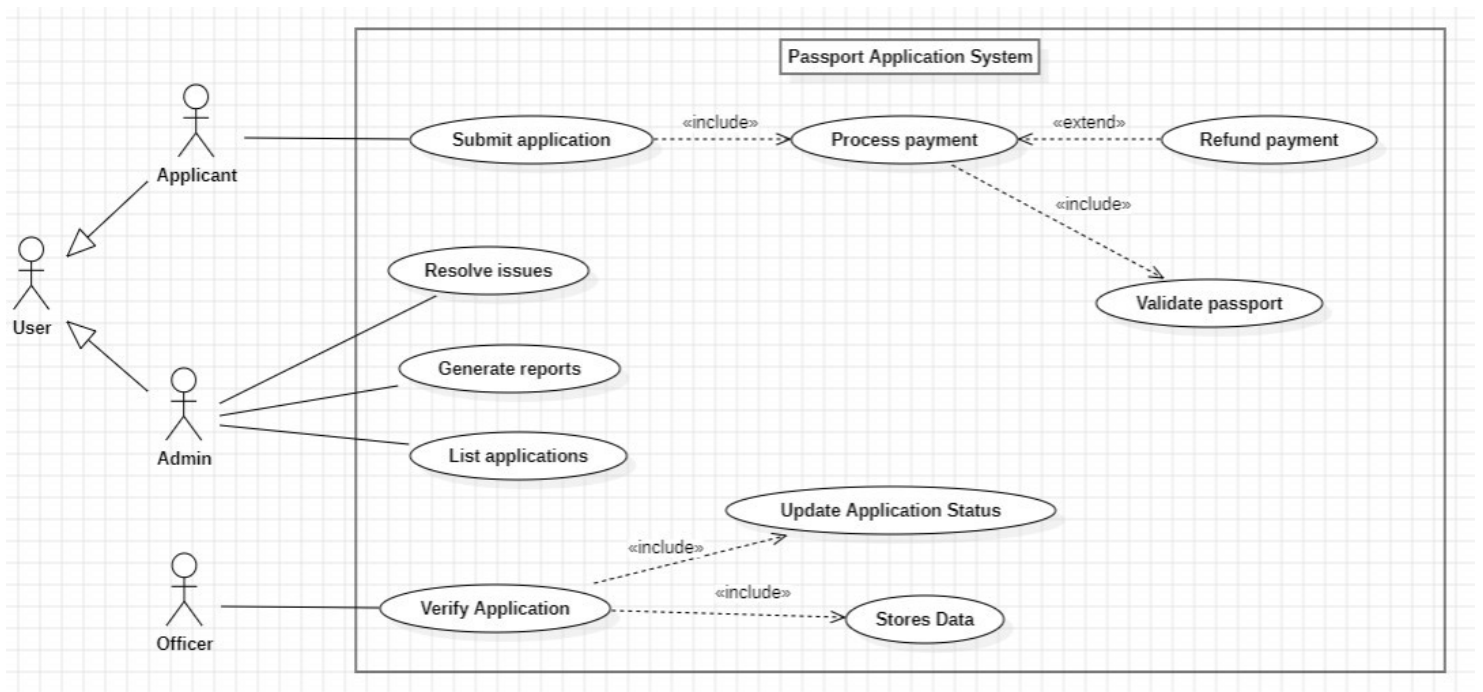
Passport Application System

Applicant

Submit application

«include»

Process payment

«extend»

Refund payment

«include»

Validate passport

User

Resolve issues

Generate reports

List applications

Admin

Update Application Status

«include»

Officer

Verify Application

«include»

Stores Data